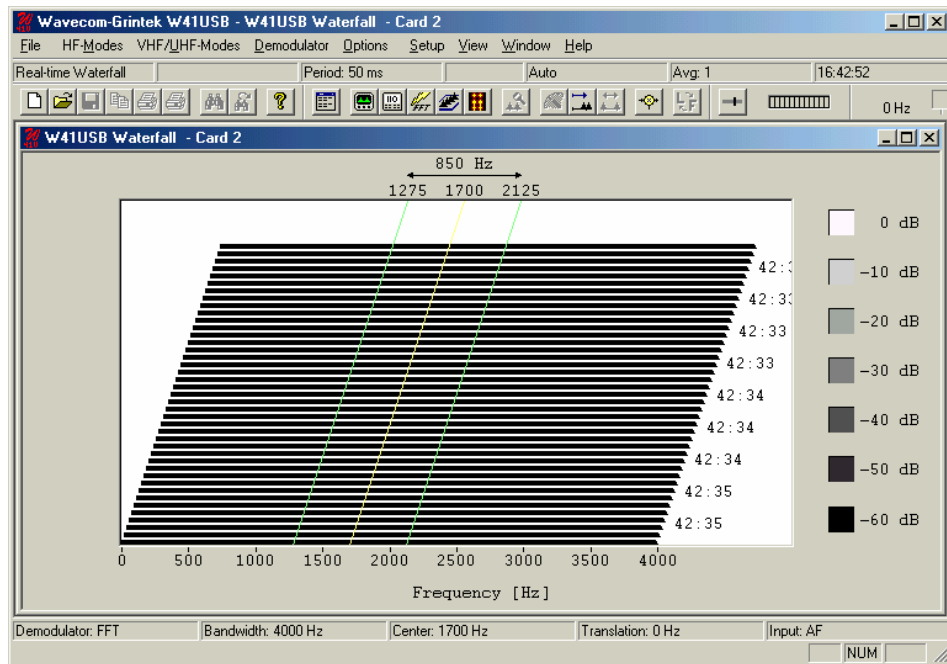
Wavecom-Grintek W41USB - W41USB Waterfall - Card 2

File HF-Modes VHF/UHF-Modes Demodulator Options Setup View Window Help

Real-time Waterfall | Period: 50 ms | Auto | Avg: 1 | 16:42:52

0 Hz

W41USB Waterfall - Card 2

850 Hz

1275 1700 2125

42:3
42:33
42:33
42:33
42:34
42:34
42:34
42:35
42:35

0 dB
−10 dB
−20 dB
−30 dB
−40 dB
−50 dB
−60 dB

0 500 1000 1500 2000 2500 3000 3500 4000

Frequency [Hz]

Demodulator: FFT | Bandwidth: 4000 Hz | Center: 1700 Hz | Translation: 0 Hz | Input: AF

NUM